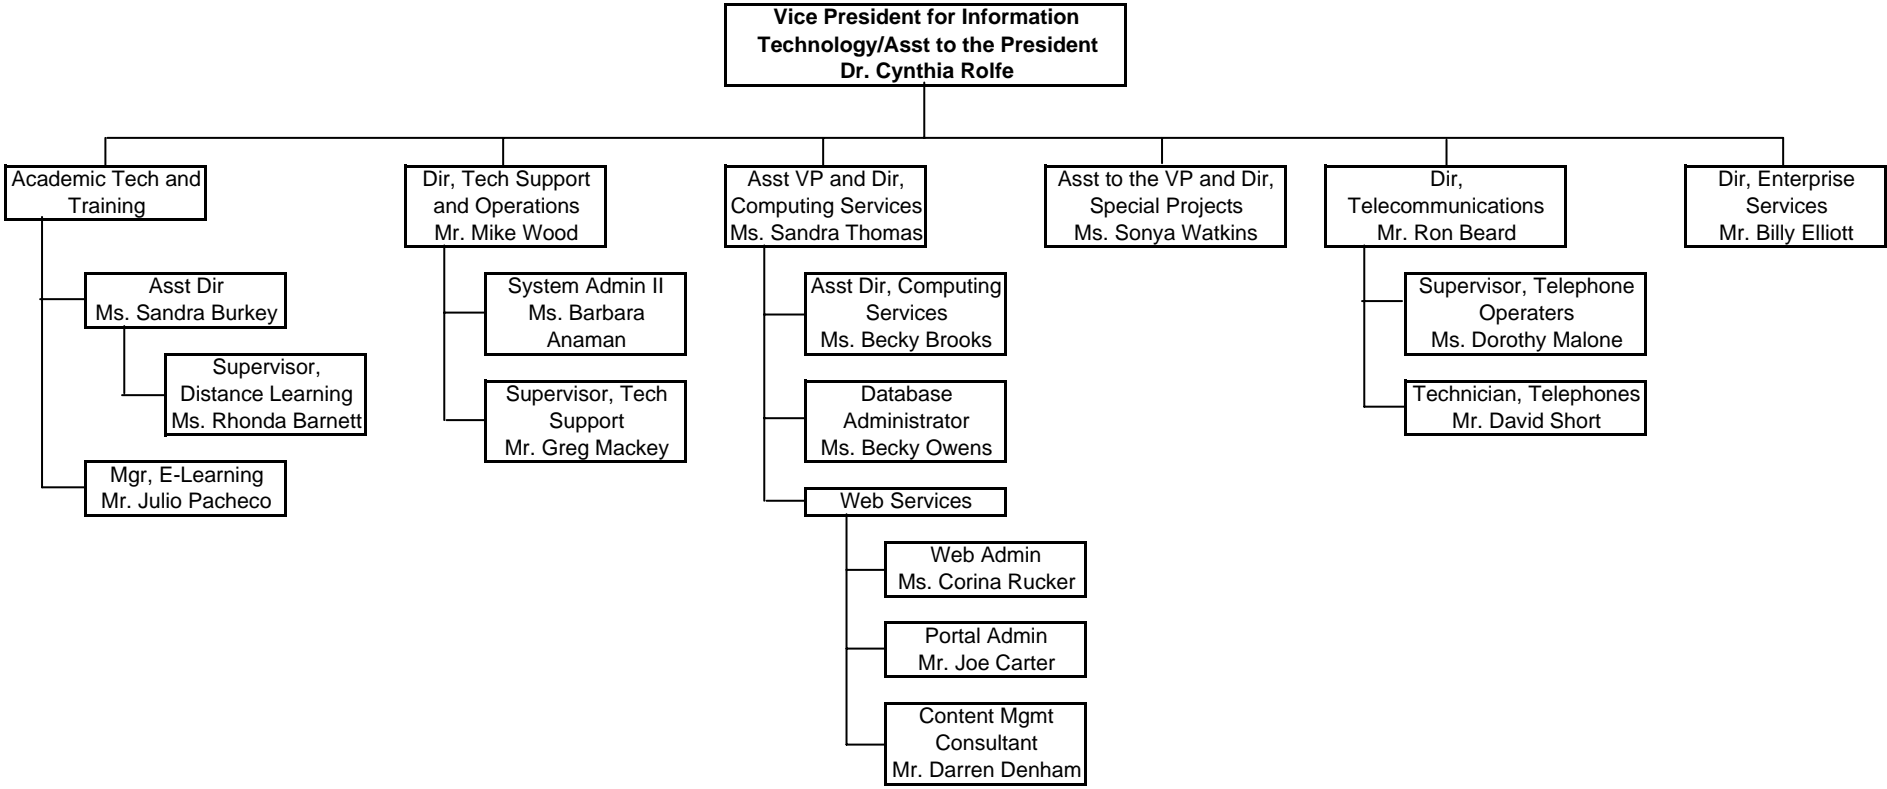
Vice President for Information Technology/Asst to the President
Dr. Cynthia Rolfe

Academic Tech and Training

Asst Dir
Ms. Sandra Burkey

Supervisor, Distance Learning
Ms. Rhonda Barnett

Mgr, E-Learning
Mr. Julio Pacheco

Dir, Tech Support and Operations
Mr. Mike Wood

System Admin II
Ms. Barbara Anaman

Supervisor, Tech Support
Mr. Greg Mackey

Asst VP and Dir, Computing Services
Ms. Sandra Thomas

Asst Dir, Computing Services
Ms. Becky Brooks

Database Administrator
Ms. Becky Owens

Web Services

Web Admin
Ms. Corina Rucker

Portal Admin
Mr. Joe Carter

Content Mgmt Consultant
Mr. Darren Denham

Asst to the VP and Dir, Special Projects
Ms. Sonya Watkins

Dir, Telecommunications
Mr. Ron Beard

Supervisor, Telephone Operaters
Ms. Dorothy Malone

Technician, Telephones
Mr. David Short

Dir, Enterprise Services
Mr. Billy Elliott